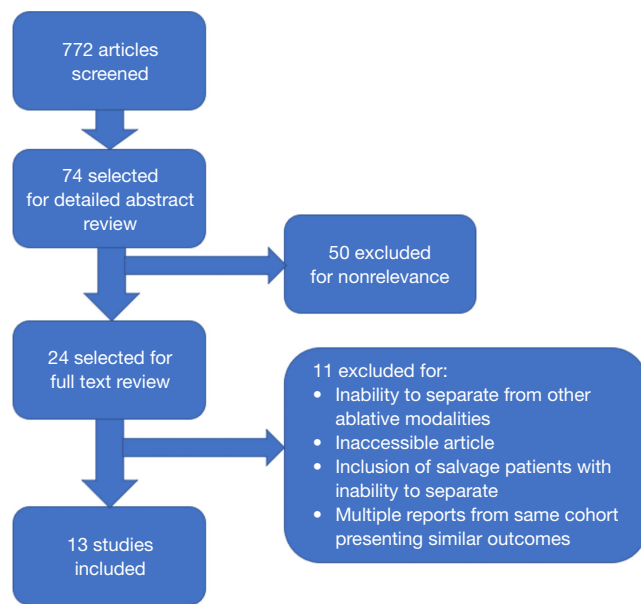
772 articles screened

74 selected for detailed abstract review

50 excluded for nonrelevance

24 selected for full text review

11 excluded for:
- Inability to separate from other ablative modalities
- Inaccessible article
- Inclusion of salvage patients with inability to separate
- Multiple reports from same cohort presenting similar outcomes

13 studies included